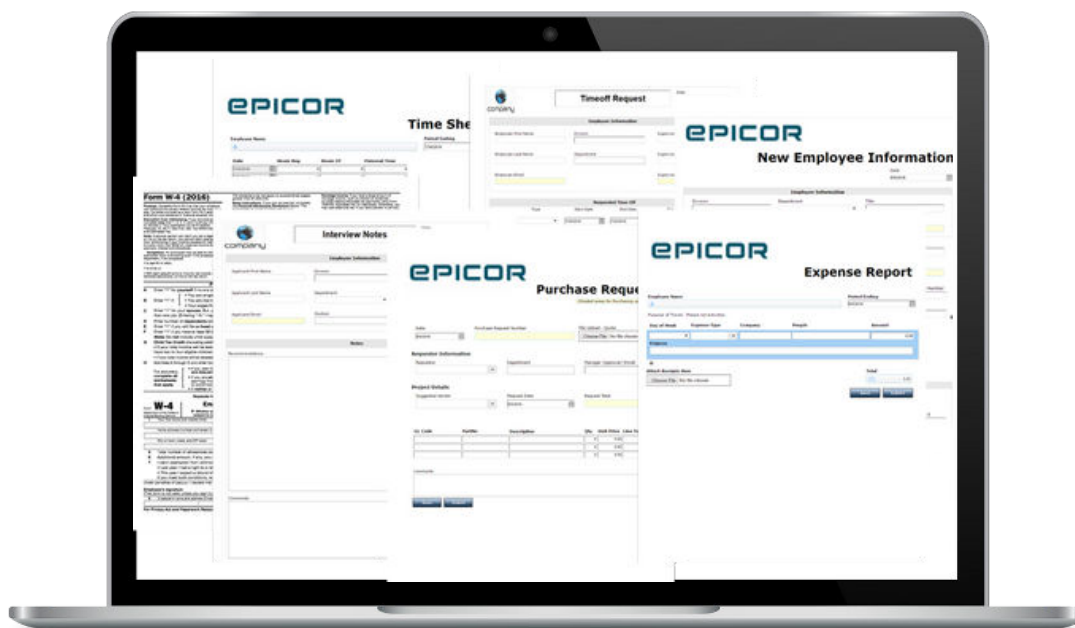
EPICOR

Time She

Employee Name

Period Ending

company

Timeoff Request

Employee Information

Requested Time Off

EPICOR

New Employee Information

Employee Information

Form W-4 (2016)

company

Interview Notes

Employee Information

Notes

W-4

EPICOR

Purchase Reque

Requestor Information

Project Details

EPICOR

Expense Report

Employee Name

Period Ending

Day of Week

Expense Type

Company

People

Amount

Purpose

Attach Receipts Here

Choose File

No file chosen

Total